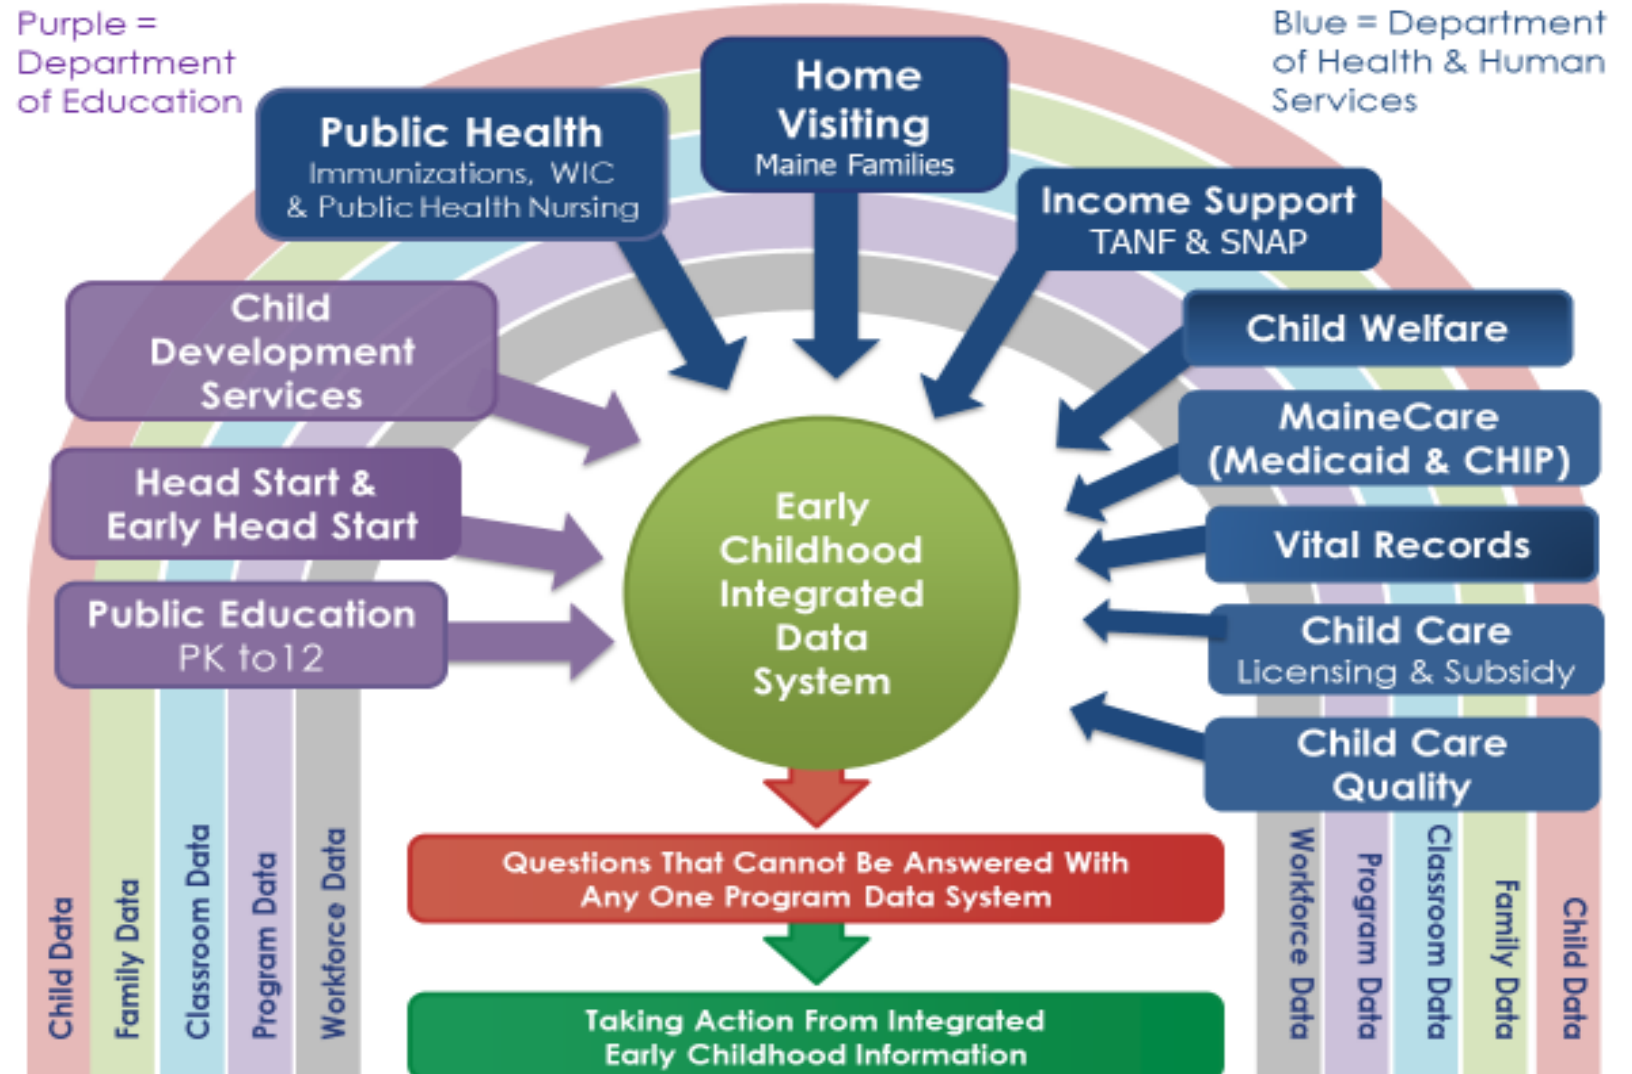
Purple = Department of Education

Blue = Department of Health & Human Services

Public Health
Immunizations, WIC & Public Health Nursing

Home Visiting
Maine Families

Income Support
TANF & SNAP

Child Development Services

Child Welfare

MaineCare (Medicaid & CHIP)

Head Start & Early Head Start

Vital Records

Public Education
PK to12

Child Care
Licensing & Subsidy

Child Care Quality

Early Childhood Integrated Data System

Questions That Cannot Be Answered With Any One Program Data System

Taking Action From Integrated Early Childhood Information

Child Data

Family Data

Classroom Data

Program Data

Workforce Data

Workforce Data

Program Data

Classroom Data

Family Data

Child Data